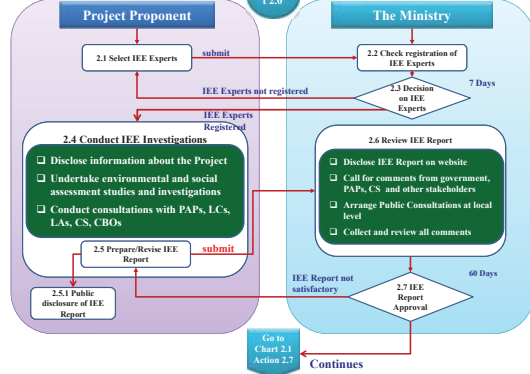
Project Proponent

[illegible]2.0

The Ministry

2.1 Select IEE Experts

submit

2.2 Check registration of IEE Experts

IEE Experts not registered

2.3 Decision on IEE Experts

7 Days

IEE Experts Registered

2.4 Conduct IEE Investigations

❑ Disclose information about the Project

❑ Undertake environmental and social assessment studies and investigations

❑ Conduct consultations with PAPs, LCs, LAs, CS, CBOs

2.5 Prepare/Revise IEE Report

submit

2.5.1 Public disclosure of IEE Report

2.6 Review IEE Report

❑ Disclose IEE Report on website

❑ Call for comments from government, PAPs, CS and other stakeholders

❑ Arrange Public Consultations at local level

❑ Collect and review all comments

60 Days

IEE Report not satisfactory

2.7 IEE Report Approval

Go to Chart 2.1 Action 2.7

Continues